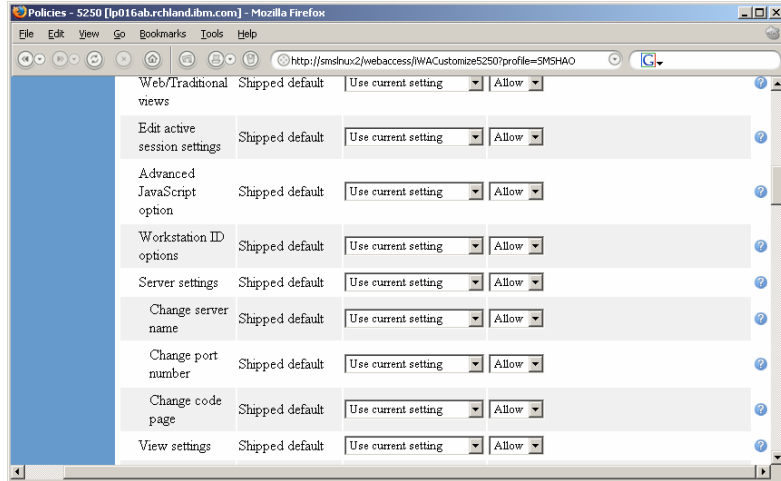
Policies - 5250 [lp016ab.rchland.ibm.com] - Mozilla Firefox

File Edit View Go Bookmarks Tools Help

http://smslnux2/webaccess/iWACustomize5250?profile=SMSHAO

| | | | |
|---|---|---|---|
| Web/Traditional views | Shipped default | Use current setting | Allow |
| Edit active session settings | Shipped default | Use current setting | Allow |
| Advanced JavaScript option | Shipped default | Use current setting | Allow |
| Workstation ID options | Shipped default | Use current setting | Allow |
| Server settings | Shipped default | Use current setting | Allow |
| Change server name | Shipped default | Use current setting | Allow |
| Change port number | Shipped default | Use current setting | Allow |
| Change code page | Shipped default | Use current setting | Allow |
| View settings | Shipped default | Use current setting | Allow |